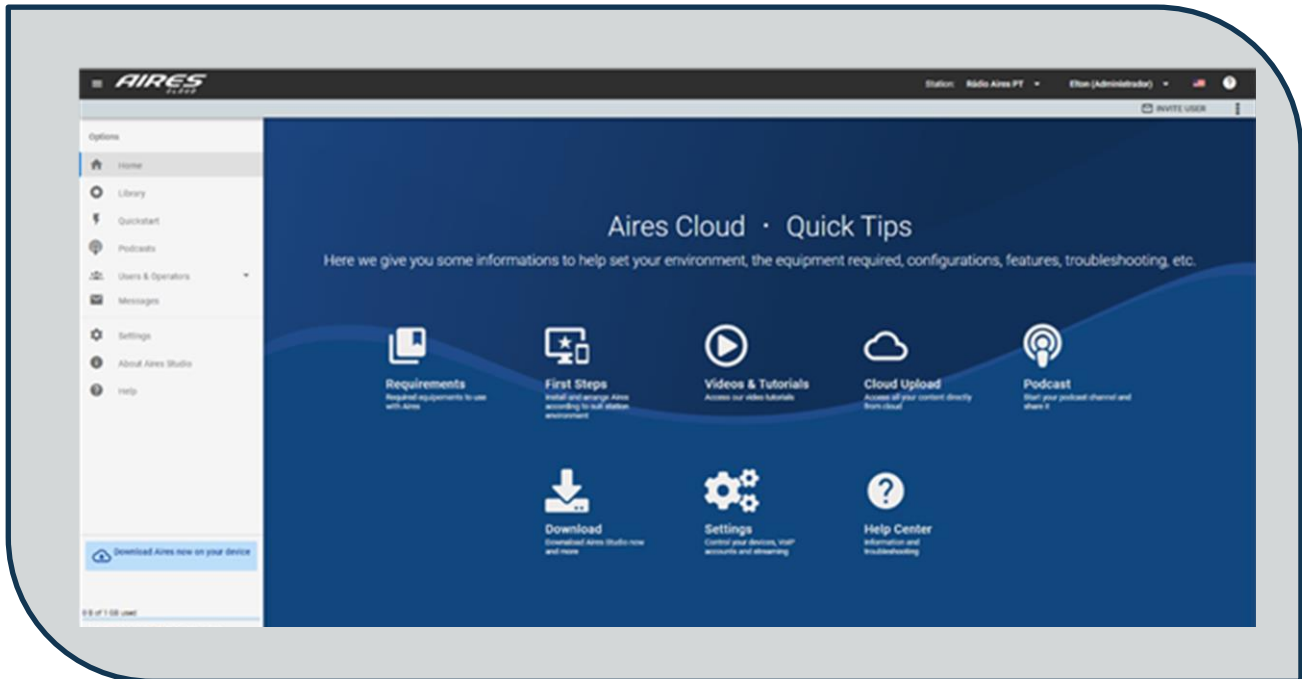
AIRES CLOUD

Station: Rádio Aires PT

Elton (Administrador)

INVITE USER

Options

Home

Library

Quickstart

Podcasts

Users & Operators

Messages

Settings

About Aires Studio

Help

Download Aires now on your device

0 B of 1 GB used

Aires Cloud · Quick Tips

Here we give you some informations to help set your environment, the equipment required, configurations, features, troubleshooting, etc.

Requirements
Required equipements to use with Aires

First Steps
Install and arrange Aires according to suit station environment

Videos & Tutorials
Access our video tutorials

Cloud Upload
Access all your content directly from cloud

Podcast
Start your podcast channel and share it

Download
Download Aires Studio now and more

Settings
Control your devices, VoIP accounts and streaming

Help Center
Information and troubleshooting